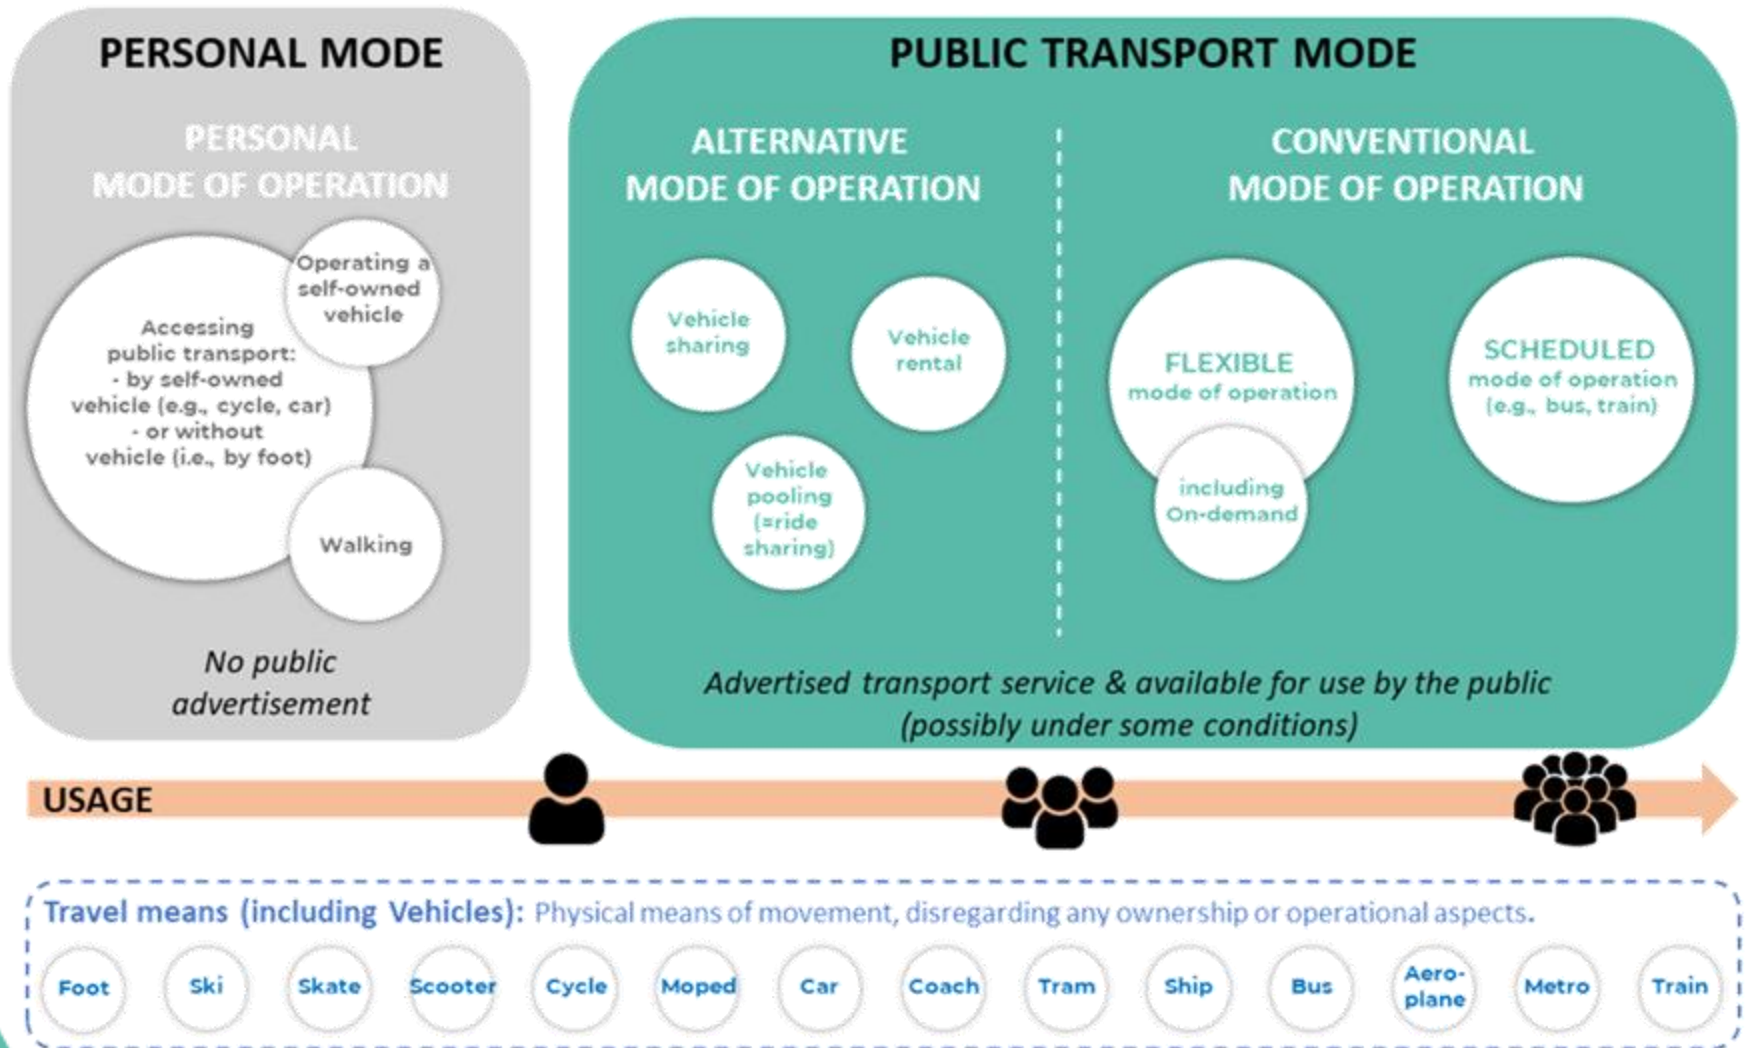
PERSONAL MODE

PERSONAL MODE OF OPERATION

Accessing public transport:
- by self-owned vehicle (e.g., cycle, car)
- or without vehicle (i.e., by foot)

Operating a self-owned vehicle

Walking

No public advertisement

PUBLIC TRANSPORT MODE

ALTERNATIVE MODE OF OPERATION

Vehicle sharing

Vehicle rental

Vehicle pooling (=ride sharing)

CONVENTIONAL MODE OF OPERATION

FLEXIBLE mode of operation

including On-demand

SCHEDULED mode of operation (e.g., bus, train)

Advertised transport service & available for use by the public (possibly under some conditions)

USAGE

Travel means (including Vehicles): Physical means of movement, disregarding any ownership or operational aspects.

Foot Ski Skate Scooter Cycle Moped Car Coach Tram Ship Bus Aeroplane Metro Train